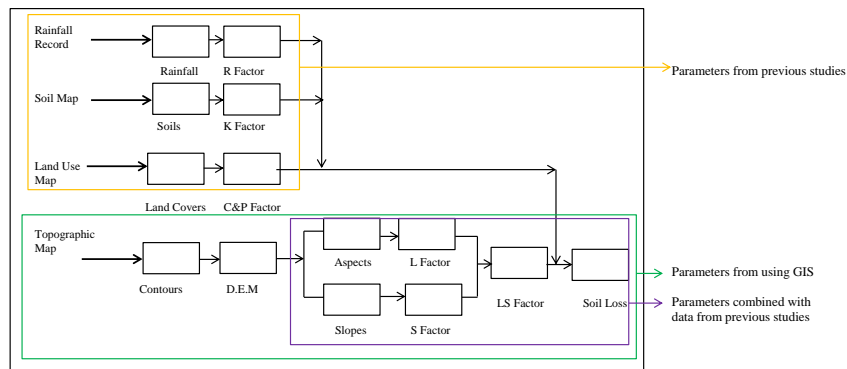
Rainfall Record

Rainfall

R Factor

Soil Map

Soils

K Factor

Land Use Map

Land Covers

C&P Factor

Parameters from previous studies

Topographic Map

Contours

D.E.M

Aspects

L Factor

Slopes

S Factor

LS Factor

Soil Loss

Parameters from using GIS

Parameters combined with data from previous studies